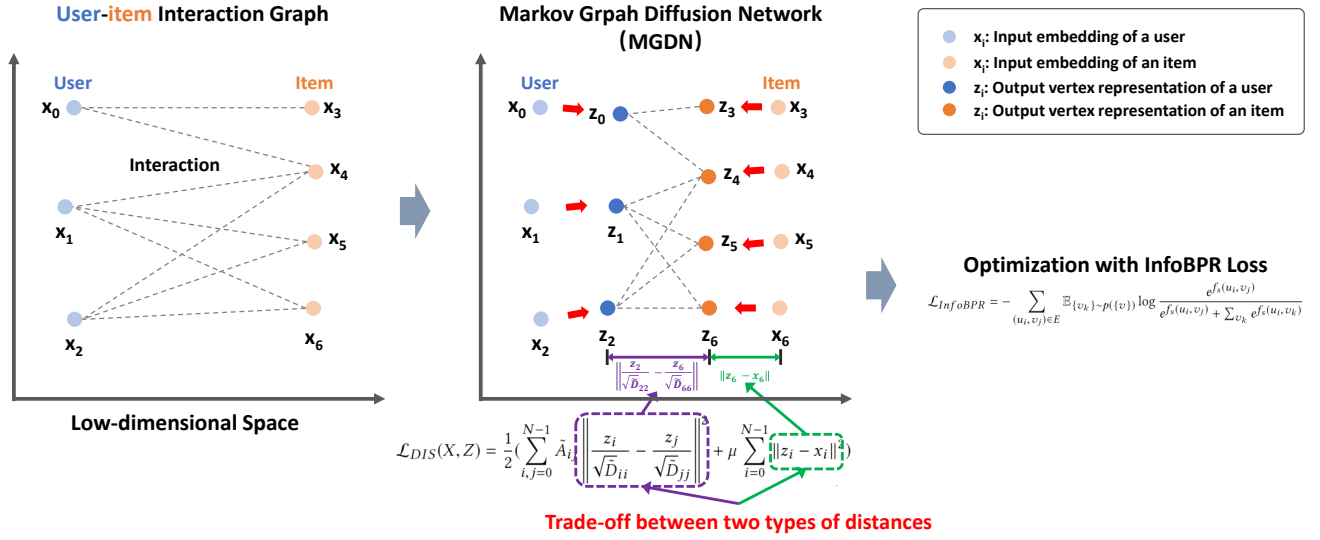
User-item Interaction Graph

User
Item
$x_0$
$x_3$
Interaction
$x_4$
$x_1$
$x_5$
$x_2$
$x_6$

Low-dimensional Space

Markov Grpah Diffusion Network (MGDN)

User
Item
$x_0$ $z_0$ $z_3$ $x_3$
$z_4$ $x_4$
$x_1$ $z_1$ $z_5$ $x_5$
$x_2$ $z_2$ $z_6$ $x_6$

$\left\|\frac{z_2}{\sqrt{\tilde{D}_{22}}} - \frac{z_6}{\sqrt{\tilde{D}_{66}}}\right\|$
$\|z_6 - x_6\|$

$\mathcal{L}_{DIS}(X, Z) = \frac{1}{2}(\sum_{i,j=0}^{N-1} \tilde{A}_{ij}\left\|\frac{z_i}{\sqrt{\tilde{D}_{ii}}} - \frac{z_j}{\sqrt{\tilde{D}_{jj}}}\right\|^2 + \mu \sum_{i=0}^{N-1}\|z_i - x_i\|^2)$

Trade-off between two types of distances

$x_i$: Input embedding of a user
$x_i$: Input embedding of an item
$z_i$: Output vertex representation of a user
$z_i$: Output vertex representation of an item

Optimization with InfoBPR Loss

$\mathcal{L}_{InfoBPR} = -\sum_{(u_i,v_j)\in E} \mathbb{E}_{\{v_k\}\sim p(\{v\})} \log \frac{e^{f_s(u_i,v_j)}}{e^{f_s(u_i,v_j)} + \sum_{v_k} e^{f_s(u_i,v_k)}}$